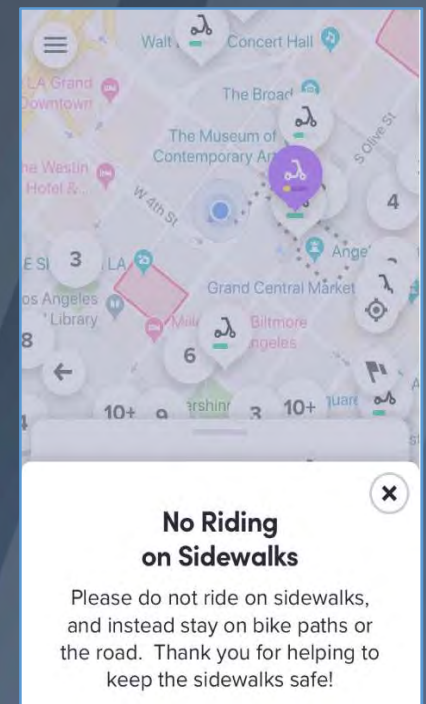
Walt Concert Hall
LA Grand Downtown
The Broad
The Museum of Contemporary Art
S Olive St
he Westin Hotel &
W 4th St
4
3
LA
Ange
Grand Central Market
os Angeles Library
8
Biltmore ngeles
6
10+
9
rshin
3
10+
uare
×
No Riding on Sidewalks

Please do not ride on sidewalks, and instead stay on bike paths or the road. Thank you for helping to keep the sidewalks safe!